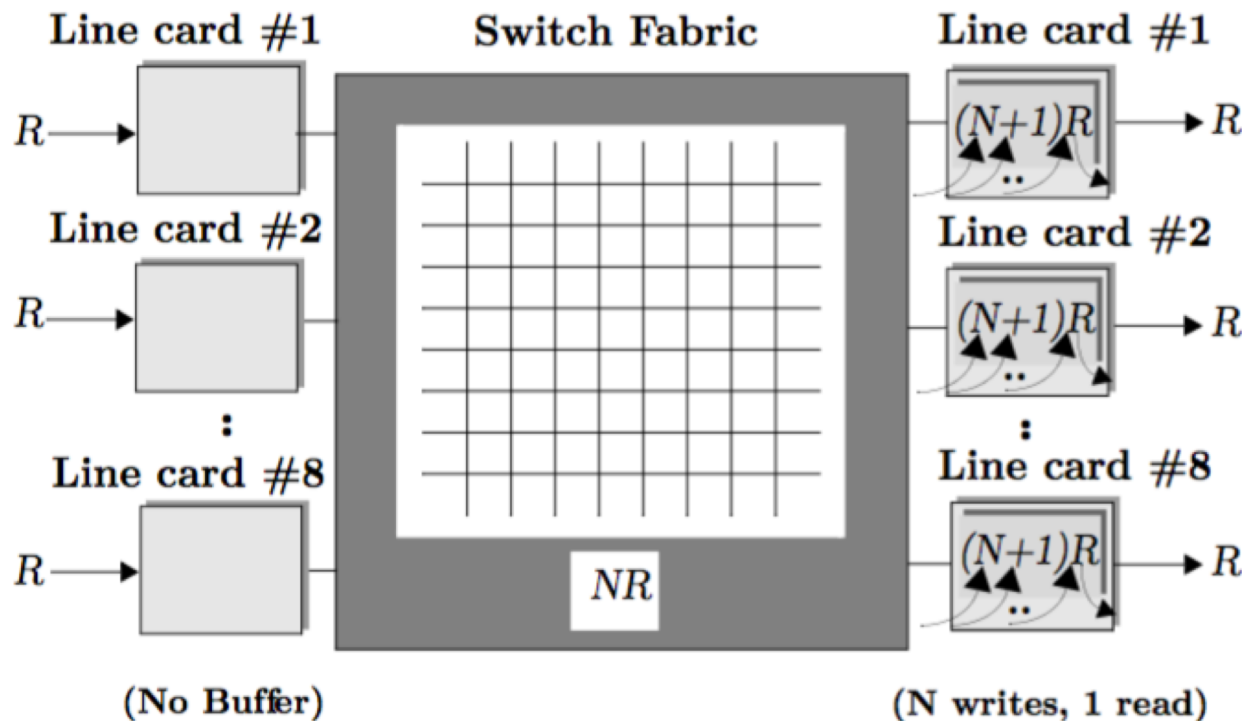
Line card #1

Switch Fabric

Line card #1

$R$

$(N+1)R$

$R$

Line card #2

Line card #2

$R$

$(N+1)R$

$R$

:

:

Line card #8

Line card #8

$R$

$(N+1)R$

$R$

$NR$

(No Buffer)

(N writes, 1 read)